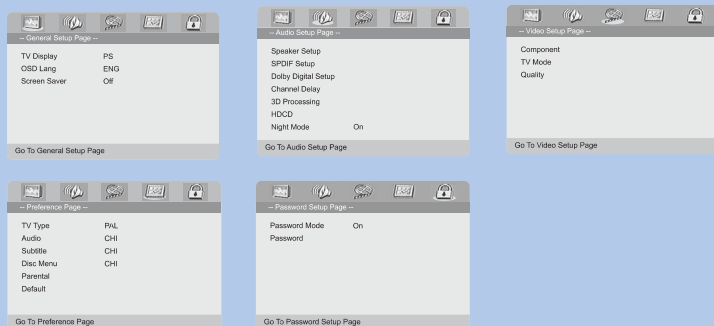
-- General Setup Page --

| | |
|---|---|
| TV Display | PS |
| OSD Lang | ENG |
| Screen Saver | Off |

Go To General Setup Page

-- Audio Setup Page --

| | |
|---|---|
| Speaker Setup | |
| SPDIF Setup | |
| Dolby Digital Setup | |
| Channel Delay | |
| 3D Processing | |
| HDCD | |
| Night Mode | On |

Go To Audio Setup Page

-- Video Setup Page --

Component
TV Mode
Quality

Go To Video Setup Page

-- Preference Page --

| | |
|---|---|
| TV Type | PAL |
| Audio | CHI |
| Subtitle | CHI |
| Disc Menu | CHI |
| Parental | |
| Default | |

Go To Preference Page

-- Password Setup Page --

| | |
|---|---|
| Password Mode | On |
| Password | |

Go To Password Setup Page